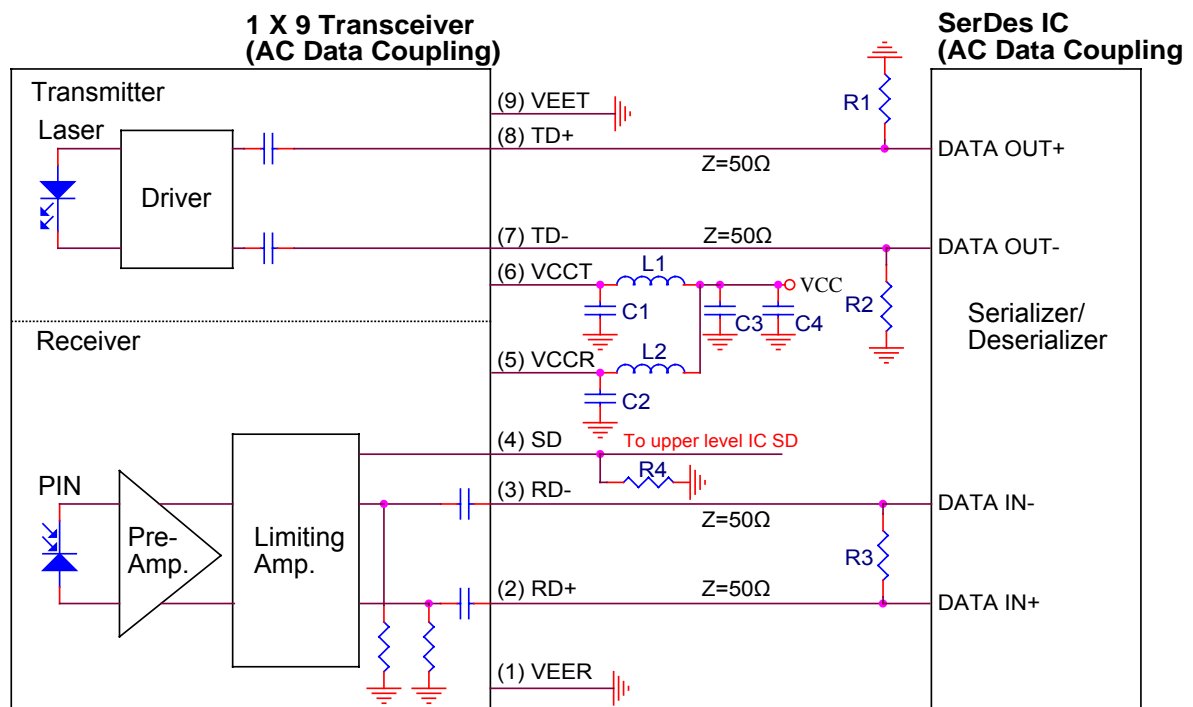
1 X 9 Transceiver
(AC Data Coupling)

SerDes IC
(AC Data Coupling

Transmitter

Laser

Driver

(9) VEET

(8) TD+

R1

DATA OUT+

Z=50Ω

(7) TD-

Z=50Ω

DATA OUT-

(6) VCCT

L1

VCC

C1

C3

C4

R2

Serializer/
Deserializer

Receiver

(5) VCCR

L2

C2

(4) SD

To upper level IC SD

R4

PIN

Pre-
Amp.

Limiting
Amp.

(3) RD-

DATA IN-

Z=50Ω

R3

(2) RD+

Z=50Ω

DATA IN+

(1) VEER